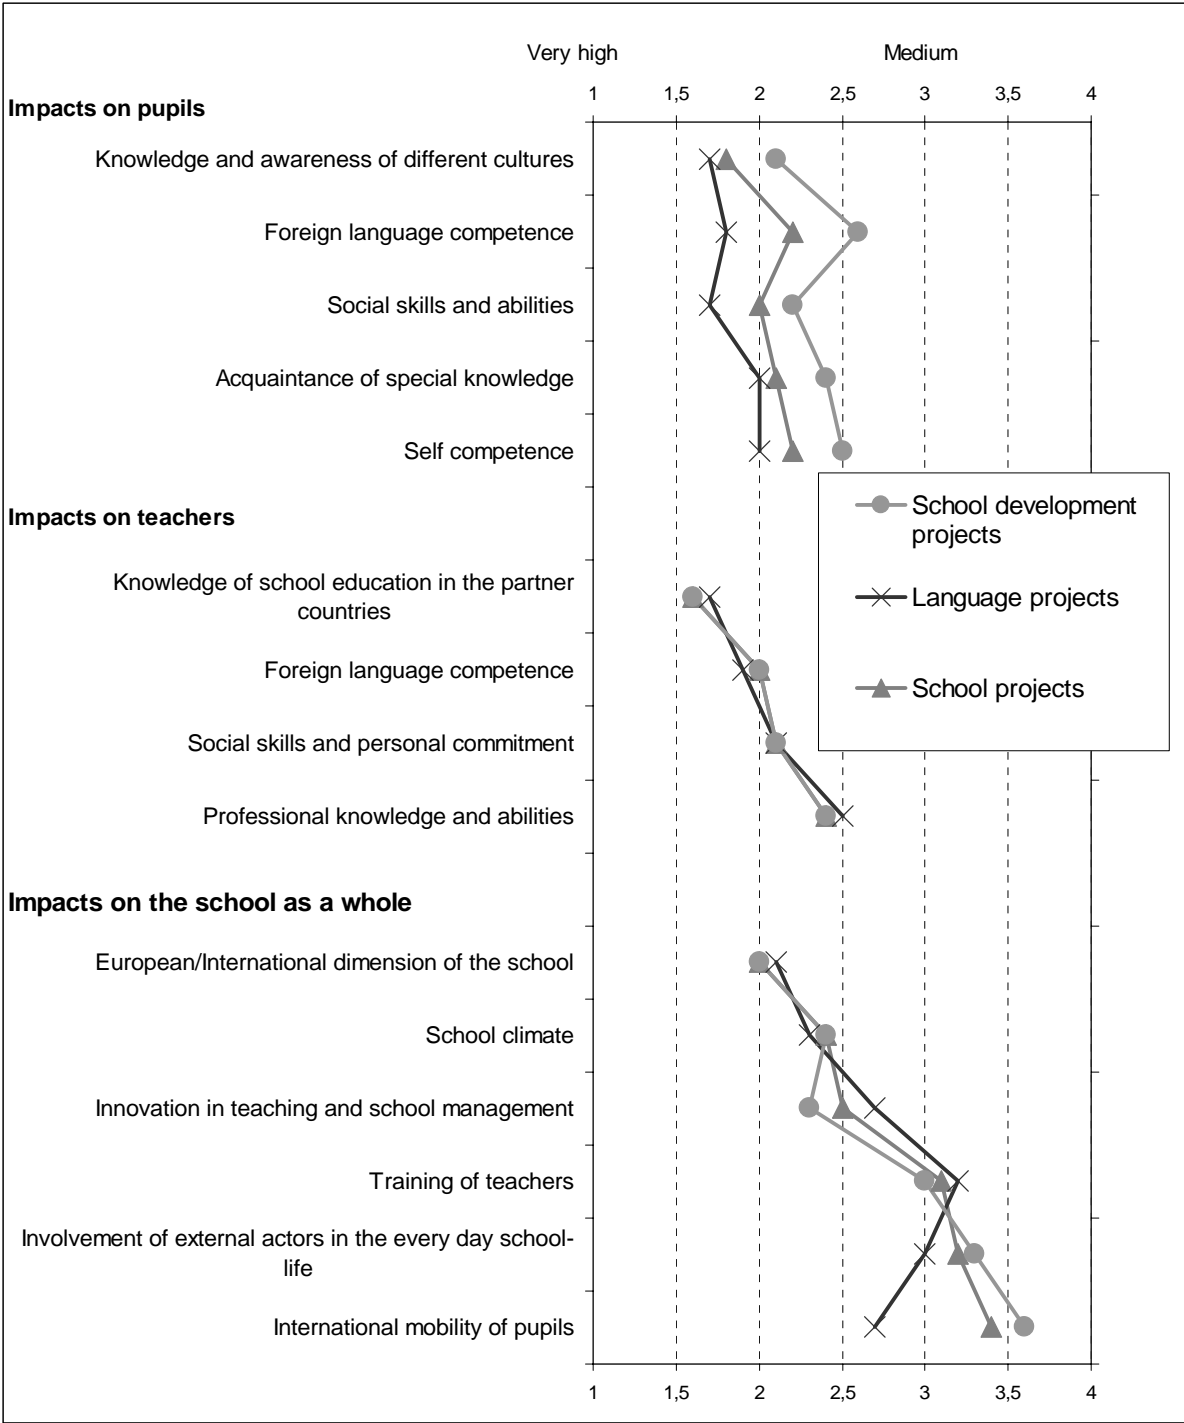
Very high

Medium

1 1,5 2 2,5 3 3,5 4

**Impacts on pupils**

Knowledge and awareness of different cultures

Foreign language competence

Social skills and abilities

Acquaintance of special knowledge

Self competence

**Impacts on teachers**

Knowledge of school education in the partner countries

Foreign language competence

Social skills and personal commitment

Professional knowledge and abilities

**Impacts on the school as a whole**

European/International dimension of the school

School climate

Innovation in teaching and school management

Training of teachers

Involvement of external actors in the every day school-life

International mobility of pupils

School development projects

Language projects

School projects

1 1,5 2 2,5 3 3,5 4